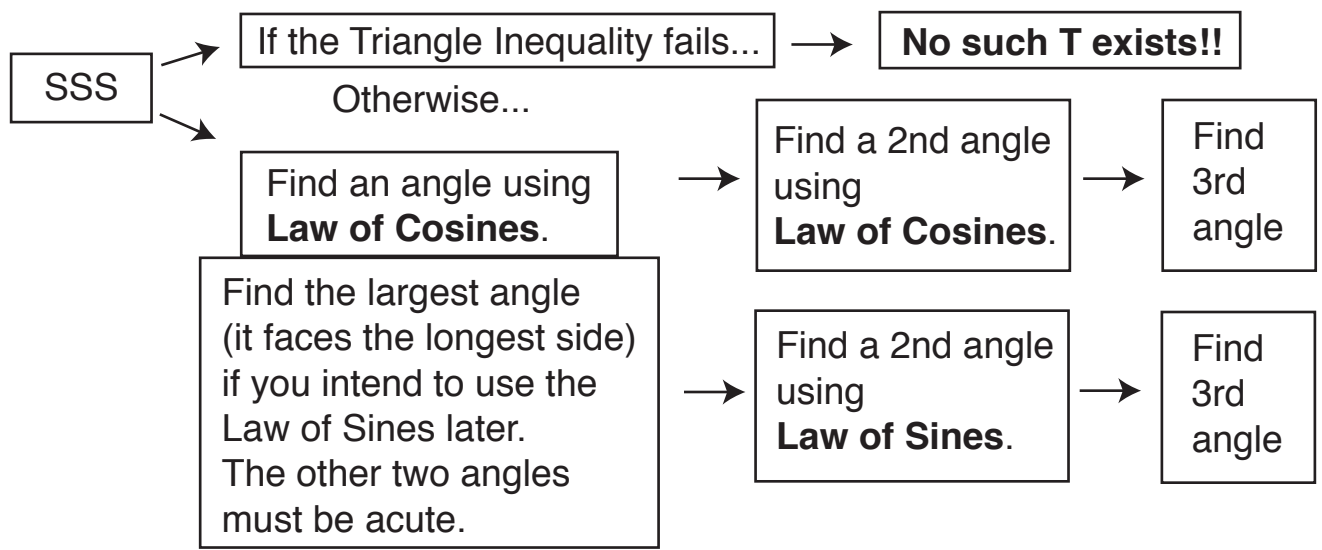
SSS

If the Triangle Inequality fails...

No such T exists!!

Otherwise...

Find an angle using Law of Cosines.

Find a 2nd angle using Law of Cosines.

Find 3rd angle

Find the largest angle (it faces the longest side) if you intend to use the Law of Sines later. The other two angles must be acute.

Find a 2nd angle using Law of Sines.

Find 3rd angle